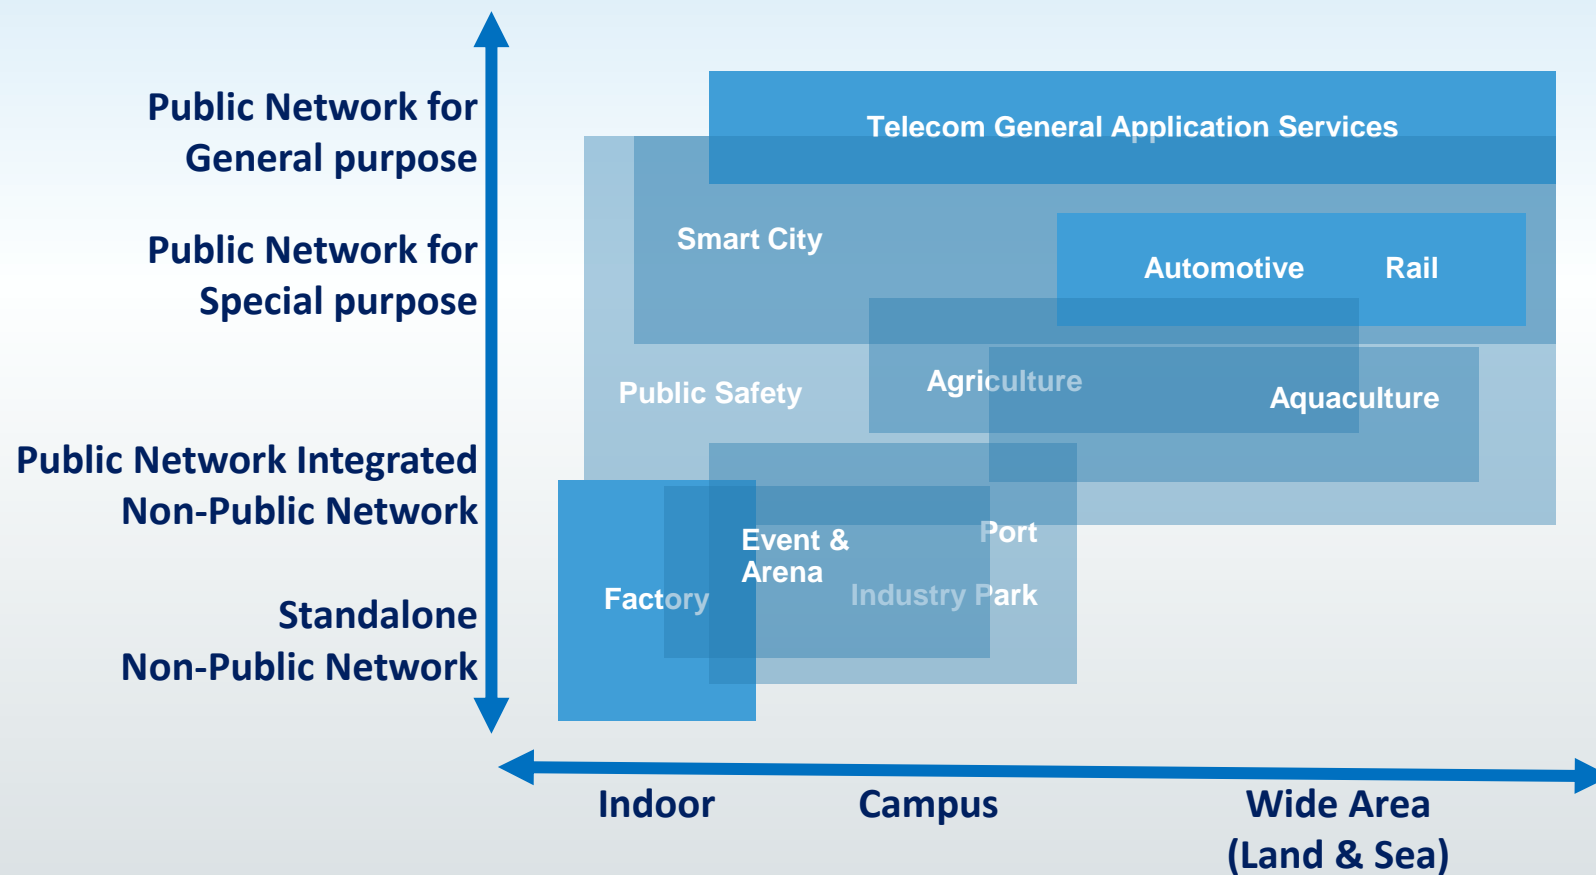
Public Network for General purpose

Public Network for Special purpose

Public Network Integrated Non-Public Network

Standalone Non-Public Network

Telecom General Application Services

Smart City

Automotive

Rail

Public Safety

Agriculture

Aquaculture

Event & Arena

Port

Factory

Industry Park

Indoor

Campus

Wide Area (Land & Sea)